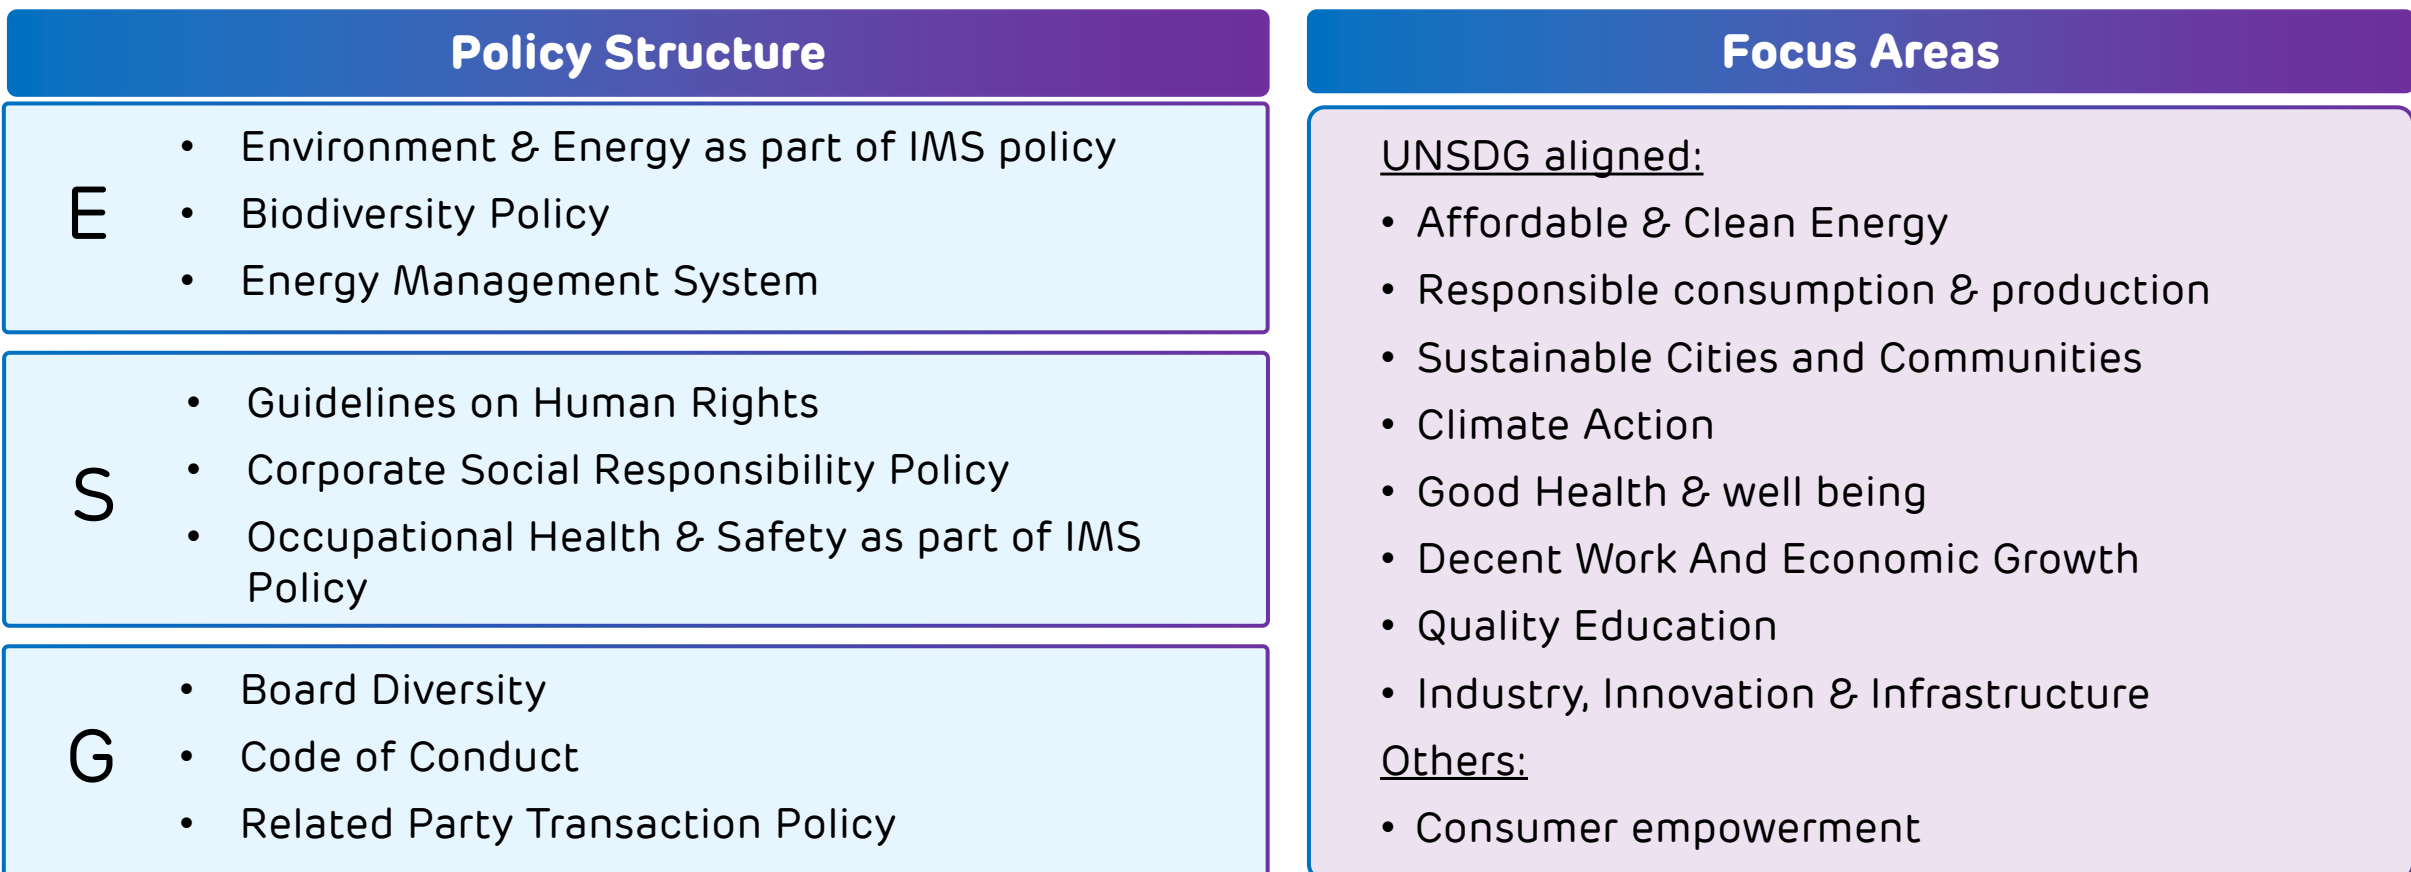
Policy Structure

E
- Environment & Energy as part of IMS policy
- Biodiversity Policy
- Energy Management System

S
- Guidelines on Human Rights
- Corporate Social Responsibility Policy
- Occupational Health & Safety as part of IMS Policy

G
- Board Diversity
- Code of Conduct
- Related Party Transaction Policy

Focus Areas

UNSDG aligned:
- Affordable & Clean Energy
- Responsible consumption & production
- Sustainable Cities and Communities
- Climate Action
- Good Health & well being
- Decent Work And Economic Growth
- Quality Education
- Industry, Innovation & Infrastructure

Others:
- Consumer empowerment